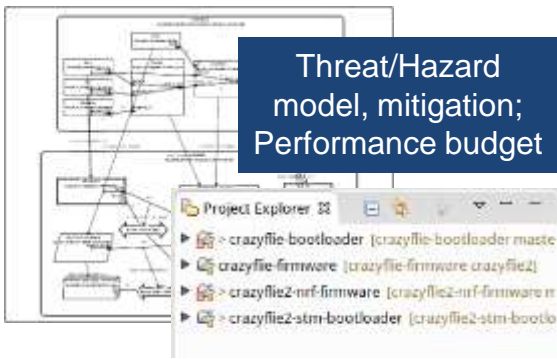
Threat/Hazard model, mitigation; Performance budget

Project Explorer

> crazyflie-bootloader [crazyflie-bootloader maste

crazyflie-firmware [crazyflie-firmware crazyflie2]

> crazyflie2-nrf-firmware [crazyflie2-nrf-firmware m

> crazyflie2-stm-bootloader [crazyflie2-stm-bootlo